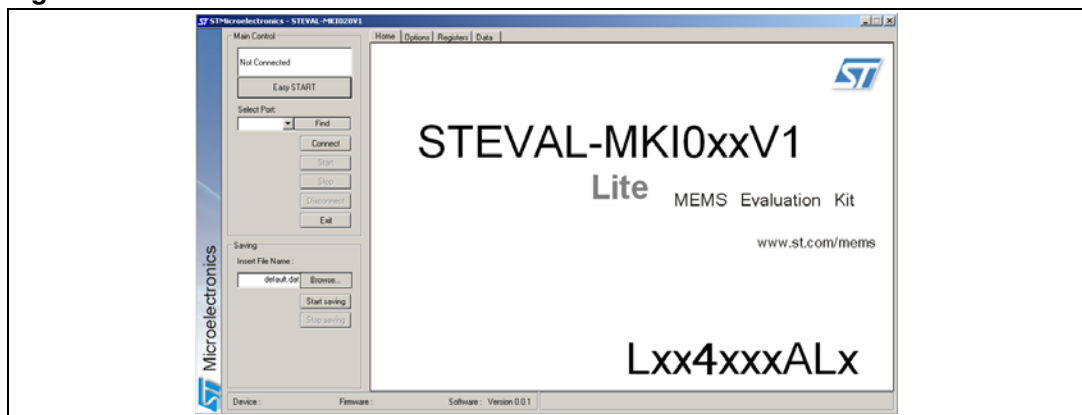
STMicroelectronics - STEVAL-MKI020V1

Main Control

Not Connected

Easy START

Select Port:

Find

Connect

Start

Stop

Disconnect

Exit

Saving

Insert File Name :

default.dat

Browse...

Start saving

Stop saving

Microelectronics

Home | Options | Registers | Data

STEVAL-MKI0xxV1

Lite

MEMS Evaluation Kit

www.st.com/mems

Lxx4xxxALx

Device :

Firmware :

Software : Version 0.0.1